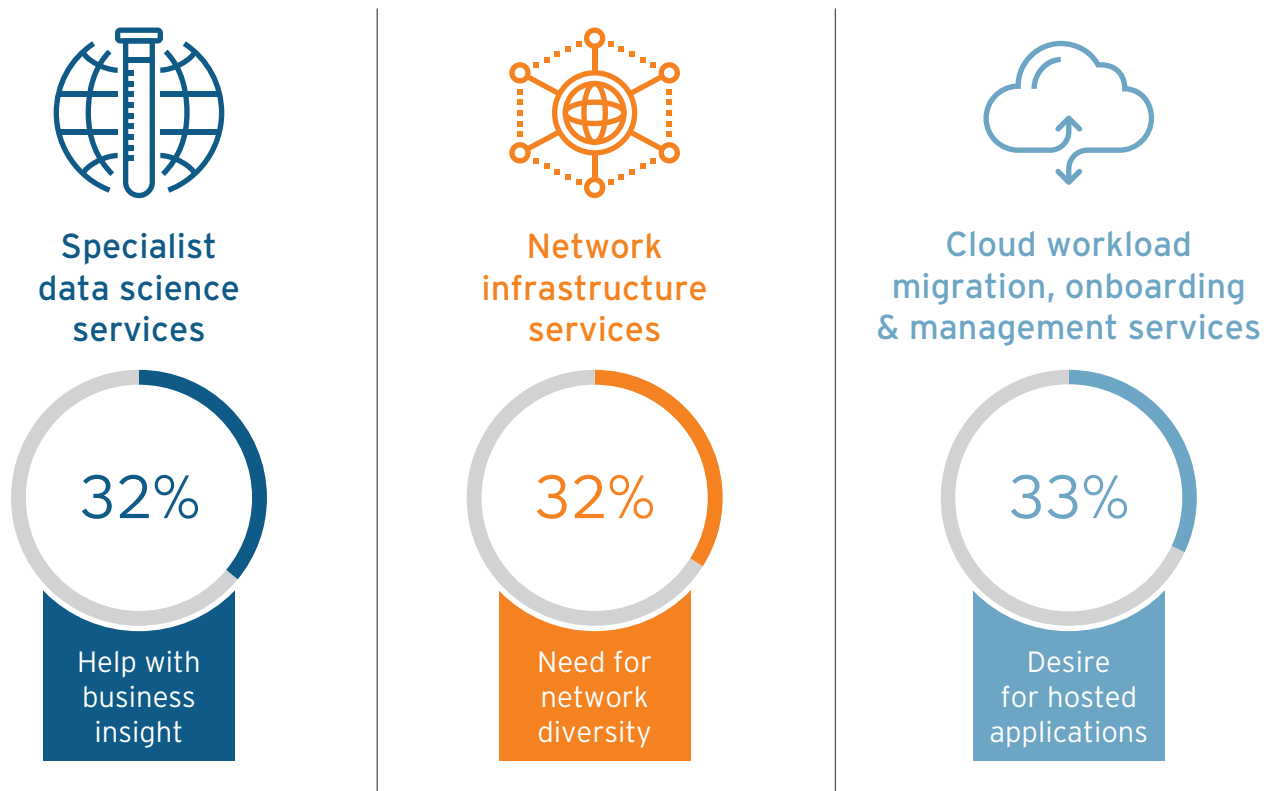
Specialist data science services

32%

Help with business insight

Network infrastructure services

32%

Need for network diversity

Cloud workload migration, onboarding & management services

33%

Desire for hosted applications